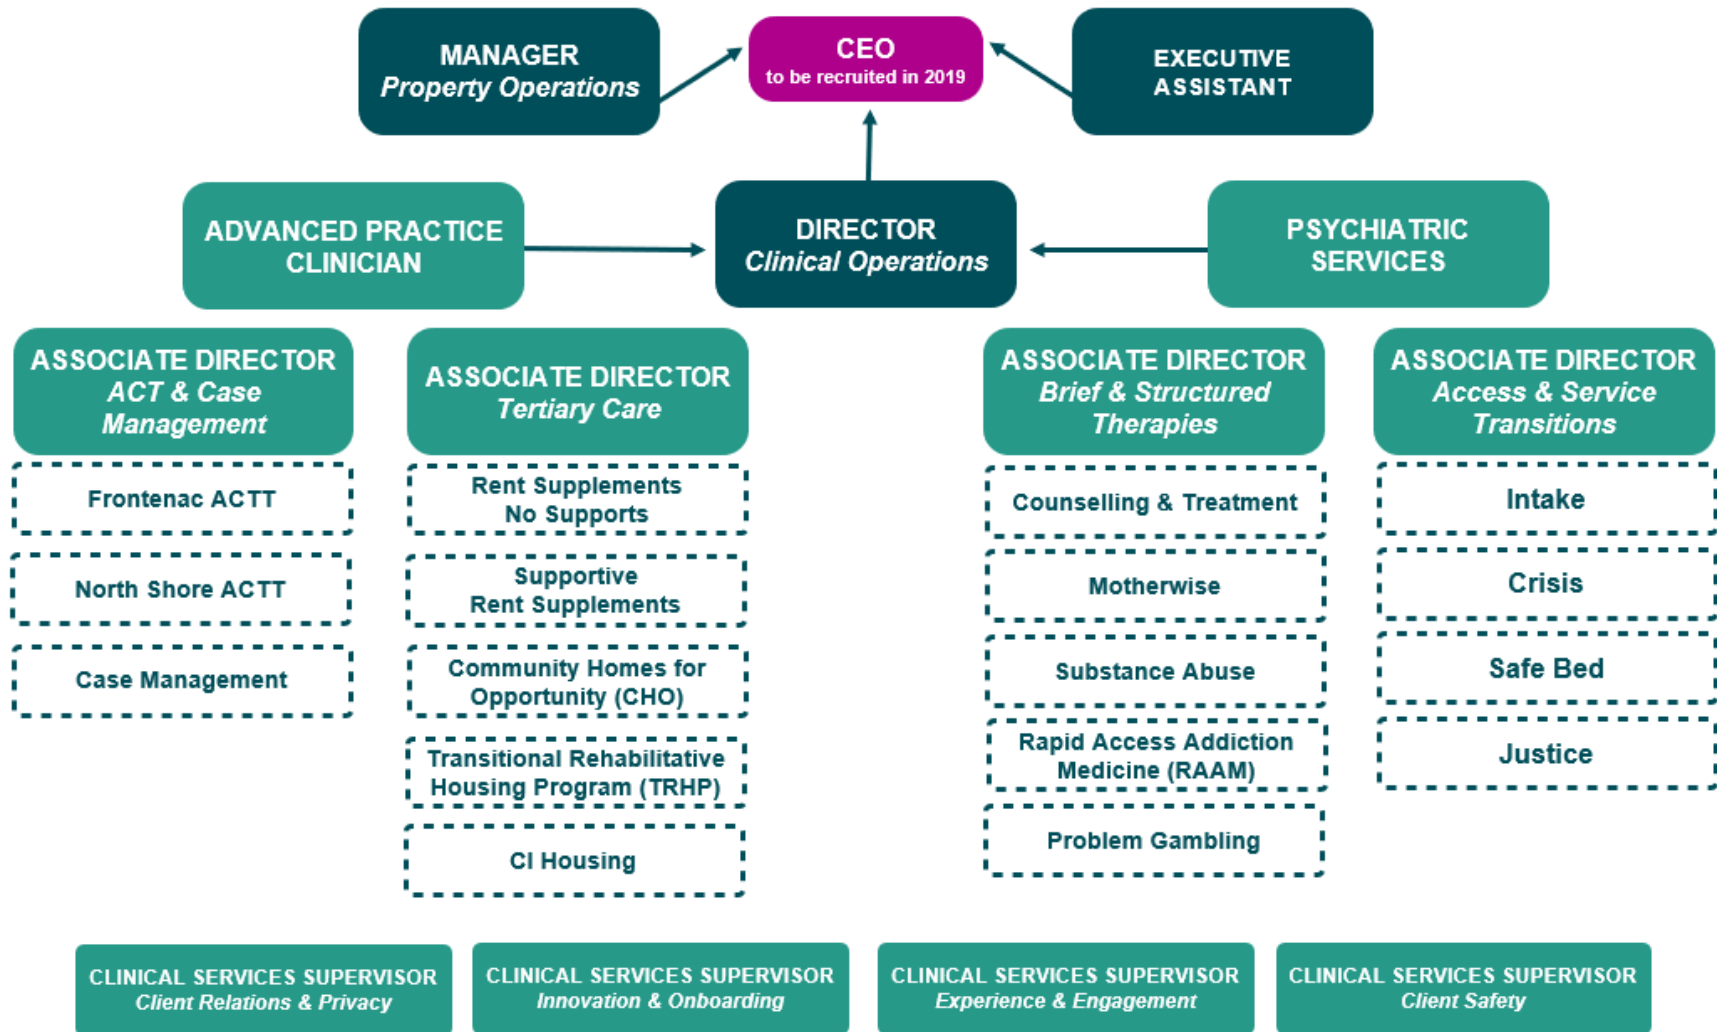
MANAGER
Property Operations

CEO
to be recruited in 2019

EXECUTIVE ASSISTANT

ADVANCED PRACTICE CLINICIAN

DIRECTOR
Clinical Operations

PSYCHIATRIC SERVICES

ASSOCIATE DIRECTOR
ACT & Case Management

Frontenac ACTT

North Shore ACTT

Case Management

ASSOCIATE DIRECTOR
Tertiary Care

Rent Supplements No Supports

Supportive Rent Supplements

Community Homes for Opportunity (CHO)

Transitional Rehabilitative Housing Program (TRHP)

CI Housing

ASSOCIATE DIRECTOR
Brief & Structured Therapies

Counselling & Treatment

Motherwise

Substance Abuse

Rapid Access Addiction Medicine (RAAM)

Problem Gambling

ASSOCIATE DIRECTOR
Access & Service Transitions

Intake

Crisis

Safe Bed

Justice

CLINICAL SERVICES SUPERVISOR
Client Relations & Privacy

CLINICAL SERVICES SUPERVISOR
Innovation & Onboarding

CLINICAL SERVICES SUPERVISOR
Experience & Engagement

CLINICAL SERVICES SUPERVISOR
Client Safety